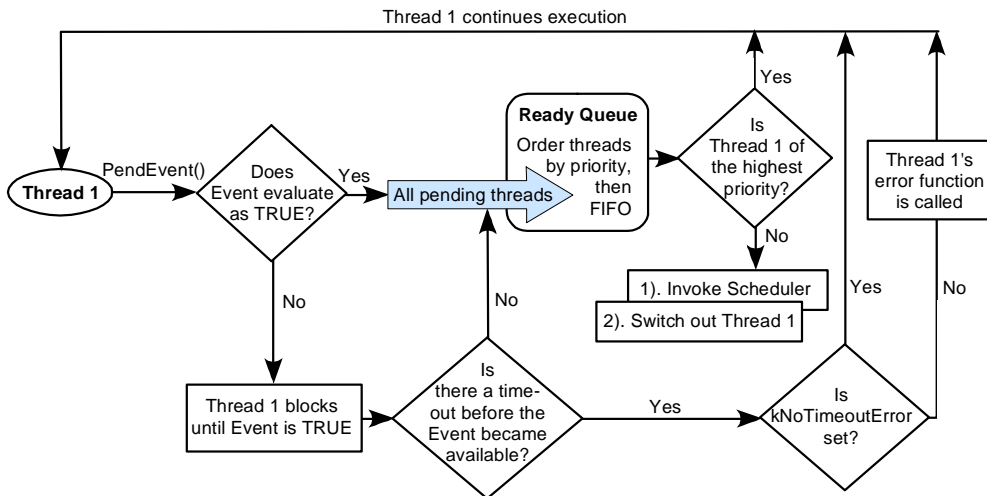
Thread 1 continues execution

Thread 1

PendEvent()

Does Event evaluate as TRUE?

Yes

All pending threads

Ready Queue

Order threads by priority, then FIFO

Yes

Is Thread 1 of the highest priority?

No

1). Invoke Scheduler

2). Switch out Thread 1

Thread 1's error function is called

No

No

Thread 1 blocks until Event is TRUE

Is there a time-out before the Event became available?

Yes

Is kNoTimeoutError set?

Yes

No